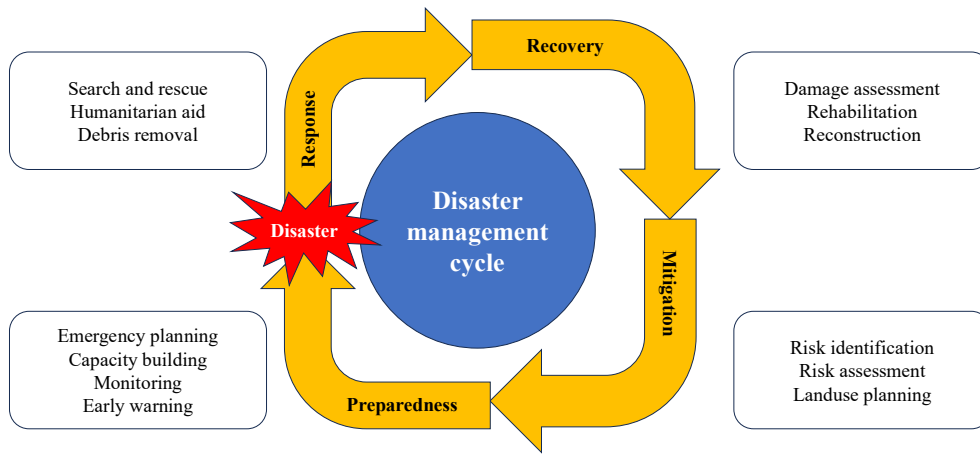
Search and rescue
Humanitarian aid
Debris removal

Response

Recovery

Damage assessment
Rehabilitation
Reconstruction

Disaster

Disaster management cycle

Mitigation

Emergency planning
Capacity building
Monitoring
Early warning

Preparedness

Risk identification
Risk assessment
Landuse planning